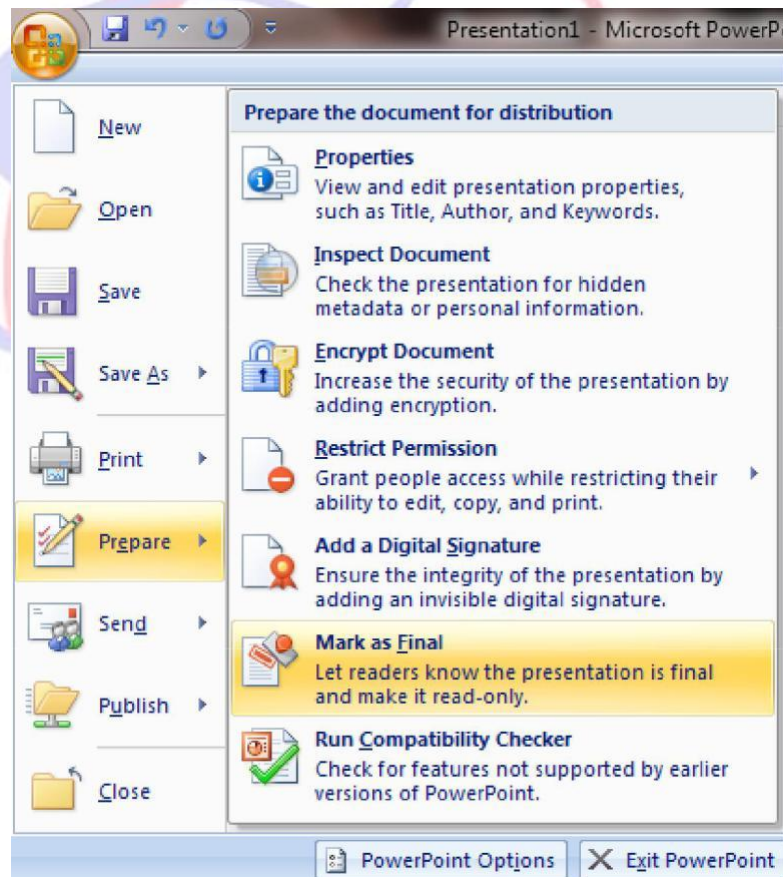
Presentation1 - Microsoft PowerP

New

Open

Save

Save As

Print

Prepare

Send

Publish

Close

Prepare the document for distribution

Properties
View and edit presentation properties, such as Title, Author, and Keywords.

Inspect Document
Check the presentation for hidden metadata or personal information.

Encrypt Document
Increase the security of the presentation by adding encryption.

Restrict Permission
Grant people access while restricting their ability to edit, copy, and print.

Add a Digital Signature
Ensure the integrity of the presentation by adding an invisible digital signature.

Mark as Final
Let readers know the presentation is final and make it read-only.

Run Compatibility Checker
Check for features not supported by earlier versions of PowerPoint.

PowerPoint Options

Exit PowerPoint